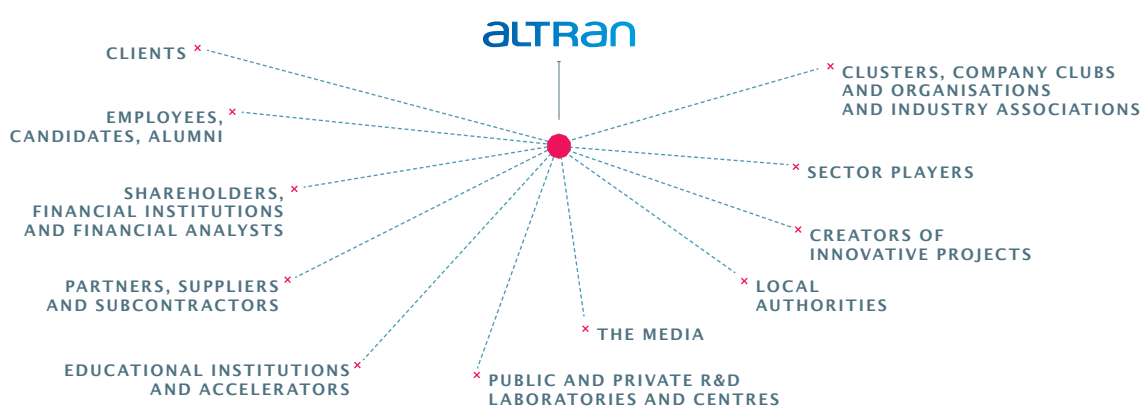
ALTRAN

CLIENTS

EMPLOYEES, CANDIDATES, ALUMNI

SHAREHOLDERS, FINANCIAL INSTITUTIONS AND FINANCIAL ANALYSTS

PARTNERS, SUPPLIERS AND SUBCONTRACTORS

EDUCATIONAL INSTITUTIONS AND ACCELERATORS

PUBLIC AND PRIVATE R&D LABORATORIES AND CENTRES

THE MEDIA

LOCAL AUTHORITIES

CREATORS OF INNOVATIVE PROJECTS

SECTOR PLAYERS

CLUSTERS, COMPANY CLUBS AND ORGANISATIONS AND INDUSTRY ASSOCIATIONS